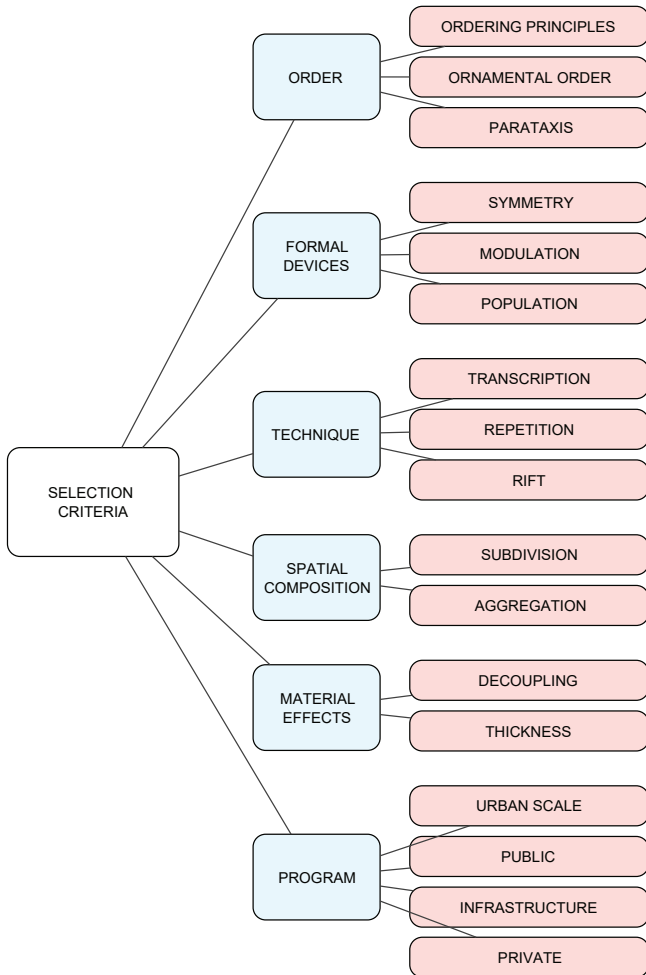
SELECTION CRITERIA

ORDER

ORDERING PRINCIPLES

ORNAMENTAL ORDER

PARATAXIS

FORMAL DEVICES

SYMMETRY

MODULATION

POPULATION

TECHNIQUE

TRANSCRIPTION

REPETITION

RIFT

SPATIAL COMPOSITION

SUBDIVISION

AGGREGATION

MATERIAL EFFECTS

DECOUPLING

THICKNESS

PROGRAM

URBAN SCALE

PUBLIC

INFRASTRUCTURE

PRIVATE